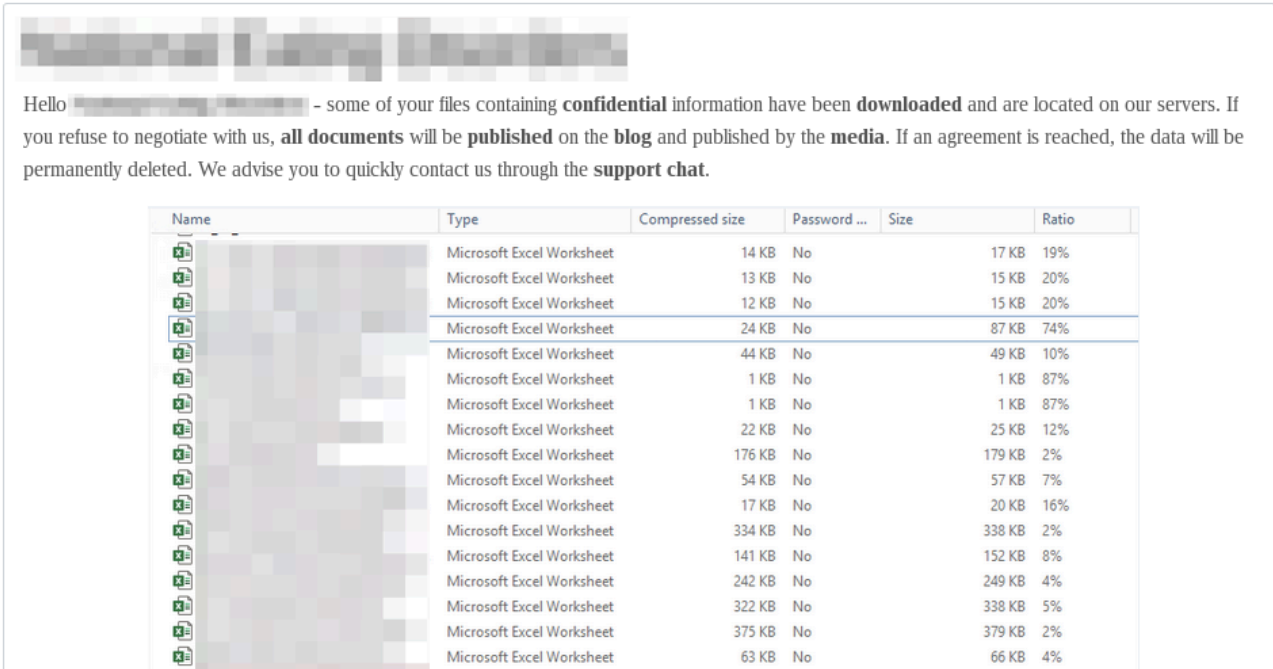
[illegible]

Hello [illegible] - some of your files containing **confidential** information have been **downloaded** and are located on our servers. If you refuse to negotiate with us, **all documents** will be **published** on the **blog** and published by the **media**. If an agreement is reached, the data will be permanently deleted. We advise you to quickly contact us through the **support chat**.

| Name | Type | Compressed size | Password ... | Size | Ratio |
|---|---|---|---|---|---|
| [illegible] | Microsoft Excel Worksheet | 14 KB | No | 17 KB | 19% |
| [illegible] | Microsoft Excel Worksheet | 13 KB | No | 15 KB | 20% |
| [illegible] | Microsoft Excel Worksheet | 12 KB | No | 15 KB | 20% |
| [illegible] | Microsoft Excel Worksheet | 24 KB | No | 87 KB | 74% |
| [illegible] | Microsoft Excel Worksheet | 44 KB | No | 49 KB | 10% |
| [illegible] | Microsoft Excel Worksheet | 1 KB | No | 1 KB | 87% |
| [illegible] | Microsoft Excel Worksheet | 1 KB | No | 1 KB | 87% |
| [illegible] | Microsoft Excel Worksheet | 22 KB | No | 25 KB | 12% |
| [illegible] | Microsoft Excel Worksheet | 176 KB | No | 179 KB | 2% |
| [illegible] | Microsoft Excel Worksheet | 54 KB | No | 57 KB | 7% |
| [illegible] | Microsoft Excel Worksheet | 17 KB | No | 20 KB | 16% |
| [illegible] | Microsoft Excel Worksheet | 334 KB | No | 338 KB | 2% |
| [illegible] | Microsoft Excel Worksheet | 141 KB | No | 152 KB | 8% |
| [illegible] | Microsoft Excel Worksheet | 242 KB | No | 249 KB | 4% |
| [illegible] | Microsoft Excel Worksheet | 322 KB | No | 338 KB | 5% |
| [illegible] | Microsoft Excel Worksheet | 375 KB | No | 379 KB | 2% |
| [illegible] | Microsoft Excel Worksheet | 63 KB | No | 66 KB | 4% |